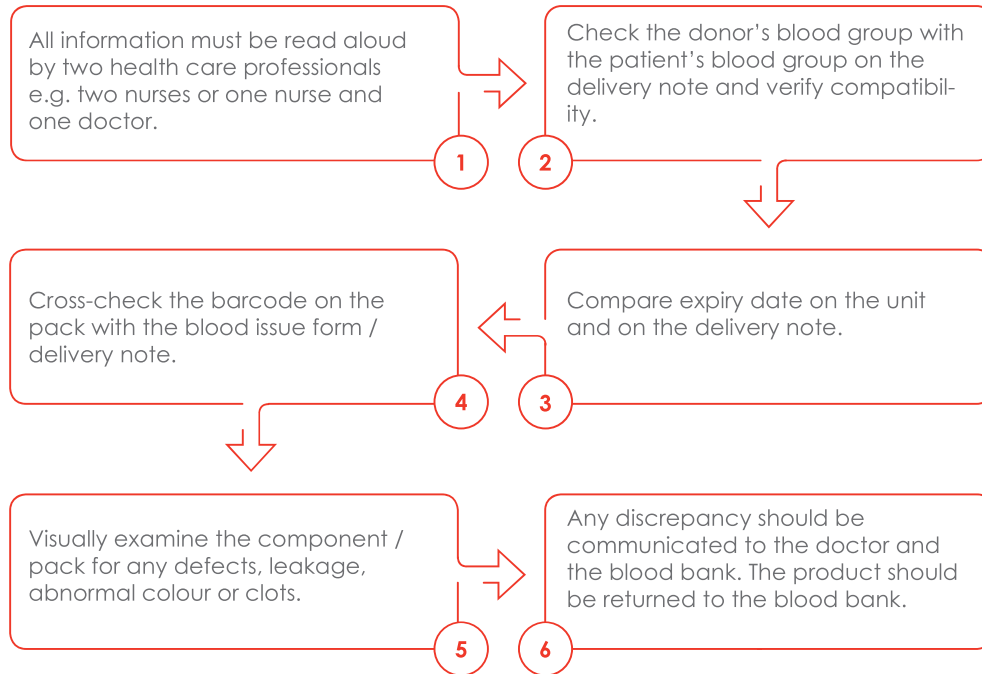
All information must be read aloud by two health care professionals e.g. two nurses or one nurse and one doctor.

1

Check the donor's blood group with the patient's blood group on the delivery note and verify compatibility.

2

Compare expiry date on the unit and on the delivery note.

3

Cross-check the barcode on the pack with the blood issue form / delivery note.

4

Visually examine the component / pack for any defects, leakage, abnormal colour or clots.

5

Any discrepancy should be communicated to the doctor and the blood bank. The product should be returned to the blood bank.

6